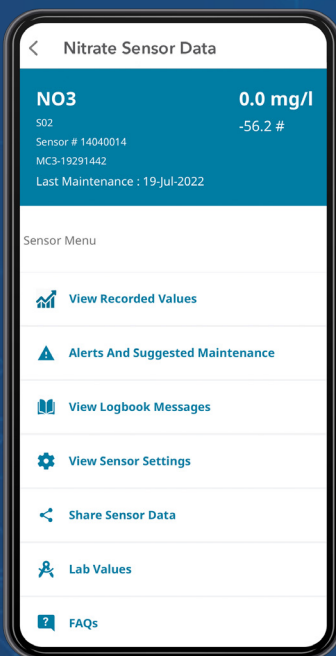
Nitrate Sensor Data

NO3
S02
Sensor # 14040014
MC3-19291442
Last Maintenance : 19-Jul-2022

0.0 mg/l
-56.2 #

Sensor Menu

View Recorded Values

Alerts And Suggested Maintenance

View Logbook Messages

View Sensor Settings

Share Sensor Data

Lab Values

?
FAQs